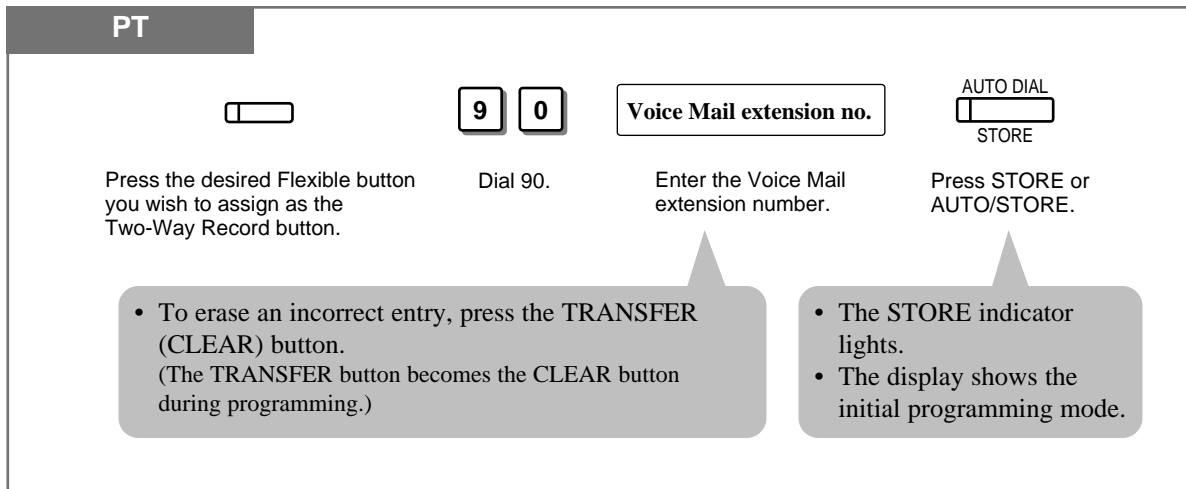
PT

9 0

Voice Mail extension no.

AUTO DIAL
STORE

Press the desired Flexible button you wish to assign as the Two-Way Record button.

Dial 90.

Enter the Voice Mail extension number.

Press STORE or AUTO/STORE.

• To erase an incorrect entry, press the TRANSFER (CLEAR) button.
(The TRANSFER button becomes the CLEAR button during programming.)

• The STORE indicator lights.
• The display shows the initial programming mode.